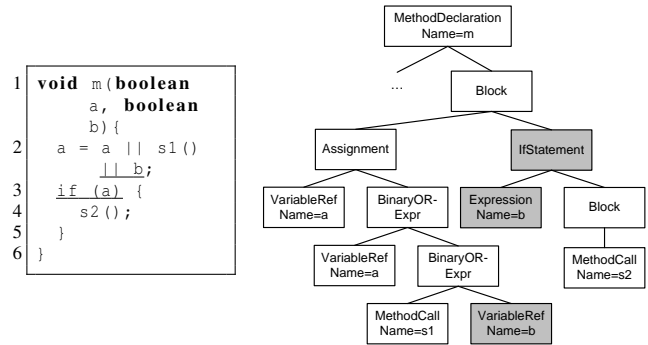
1 void m(boolean a, boolean b){
2 a = a || s1() || b;
3 if (a) {
4 s2();
5 }
6 }

MethodDeclaration
Name=m

...

Block

Assignment

IfStatement

VariableRef
Name=a

BinaryOR-Expr

Expression
Name=b

Block

VariableRef
Name=a

BinaryOR-Expr

MethodCall
Name=s2

MethodCall
Name=s1

VariableRef
Name=b